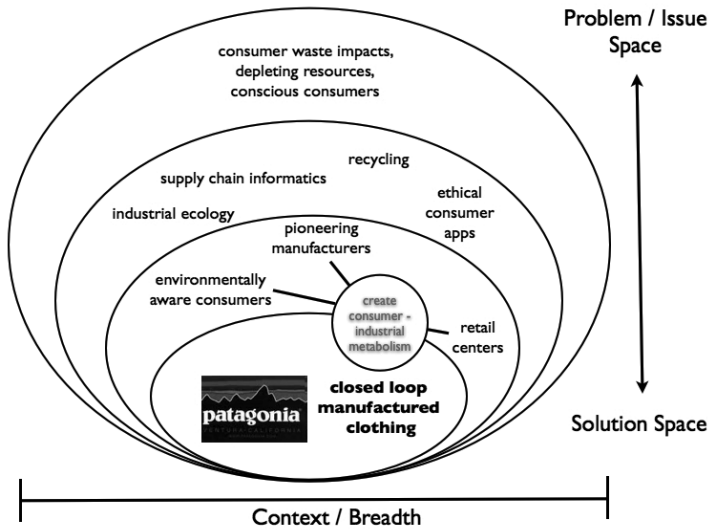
Problem / Issue Space

consumer waste impacts, depleting resources, conscious consumers

recycling

supply chain informatics

ethical consumer apps

industrial ecology

pioneering manufacturers

environmentally aware consumers

create consumer - industrial metabolism

retail centers

patagonia

closed loop manufactured clothing

Solution Space

Context / Breadth